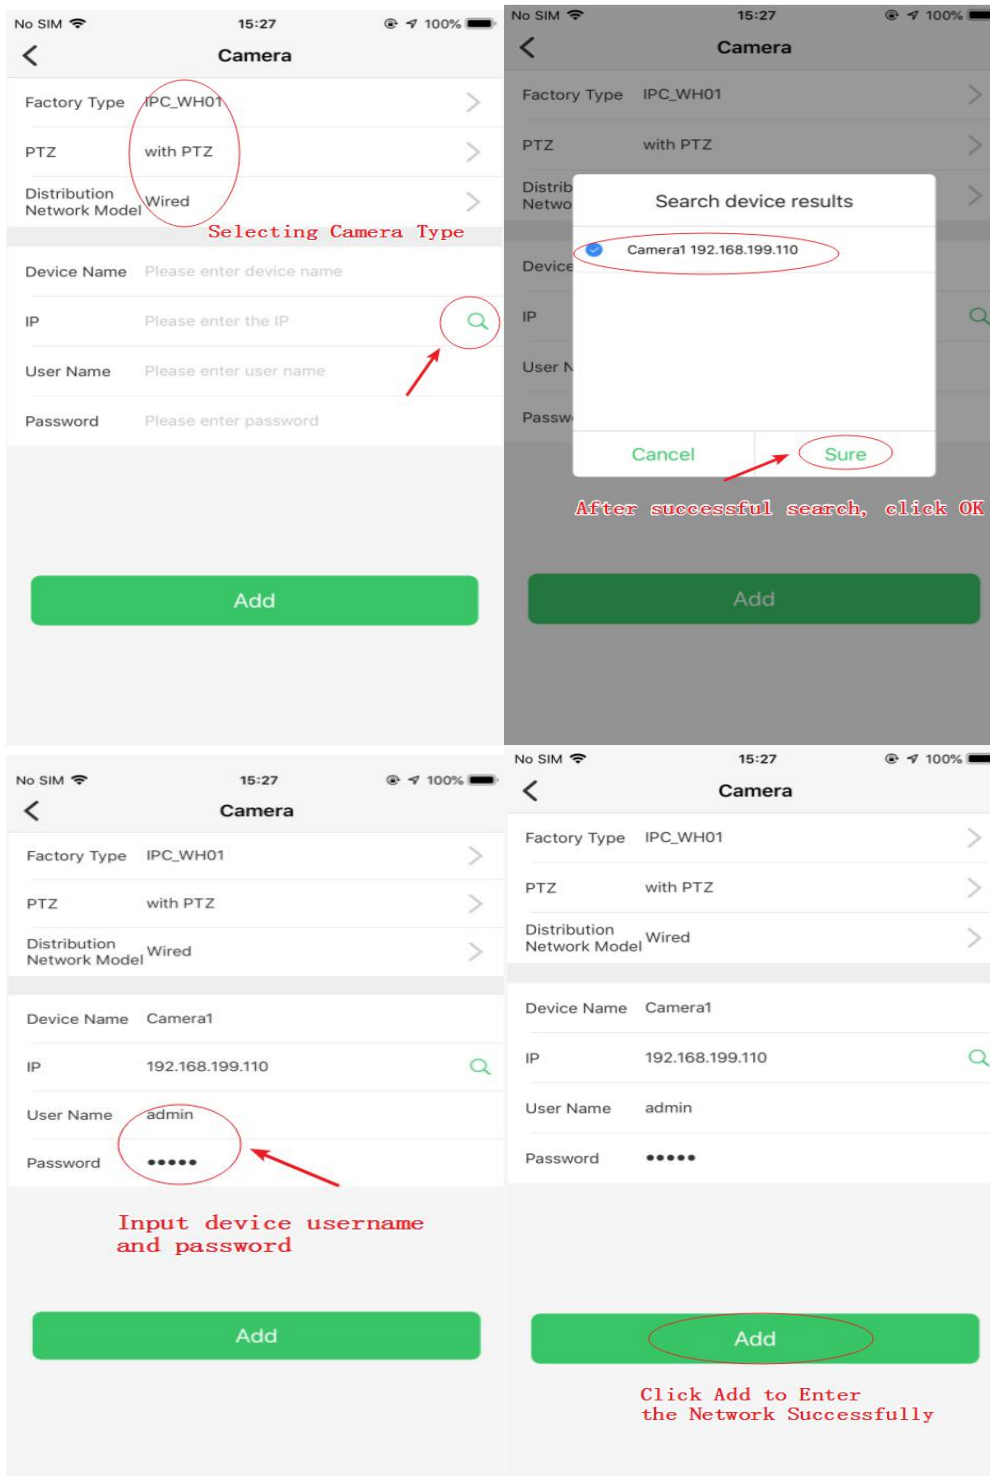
No SIM 15:27 100%

Camera

Factory Type IPC_WH01

PTZ with PTZ

Distribution Network Model Wired

Selecting Camera Type

Device Name Please enter device name

IP Please enter the IP

User Name Please enter user name

Password Please enter password

Add

No SIM 15:27 100%

Camera

Factory Type IPC_WH01

PTZ with PTZ

Distrib Netwo

Search device results

Camera1 192.168.199.110

Device

IP

User N

Passw

Cancel Sure

After successful search, click OK

Add

No SIM 15:27 100%

Camera

Factory Type IPC_WH01

PTZ with PTZ

Distribution Network Model Wired

Device Name Camera1

IP 192.168.199.110

User Name admin

Password •••••

Input device username and password

Add

No SIM 15:27 100%

Camera

Factory Type IPC_WH01

PTZ with PTZ

Distribution Network Model Wired

Device Name Camera1

IP 192.168.199.110

User Name admin

Password •••••

Add

Click Add to Enter the Network Successfully